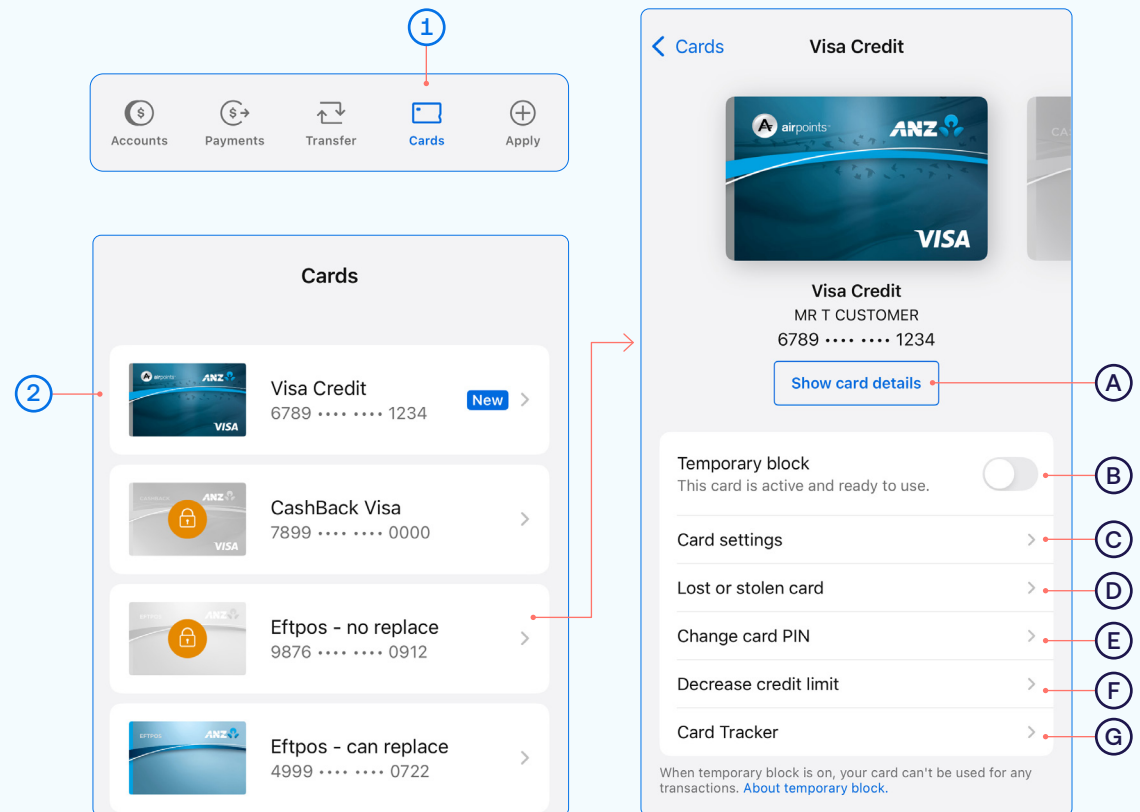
1

Accounts Payments Transfer Cards Apply

Cards

2

airpoints ANZ VISA

Visa Credit
6789 •••• •••• 1234
New

ANZ VISA

CashBack Visa
7899 •••• •••• 0000

ANZ

Eftpos - no replace
9876 •••• •••• 0912

EFTPOS ANZ

Eftpos - can replace
4999 •••• •••• 0722

< Cards Visa Credit

airpoints ANZ VISA

Visa Credit
MR T CUSTOMER
6789 •••• •••• 1234

Show card details
A

Temporary block
This card is active and ready to use.
B

Card settings
C

Lost or stolen card
D

Change card PIN
E

Decrease credit limit
F

Card Tracker
G

When temporary block is on, your card can't be used for any transactions. About temporary block.